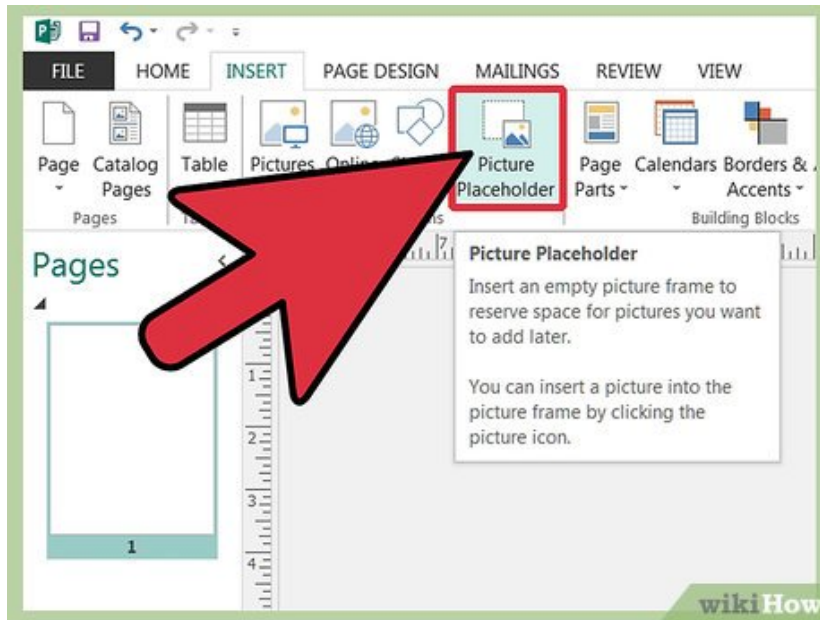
FILE HOME INSERT PAGE DESIGN MAILINGS REVIEW VIEW

Page Catalog Pages Table Pictures Onlin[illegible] Picture Placeholder Page Parts Calendars Borders & Accents

Pages Building Blocks

Pages

Picture Placeholder

Insert an empty picture frame to reserve space for pictures you want to add later.

You can insert a picture into the picture frame by clicking the picture icon.

1

1 2 3 4

wikiHow